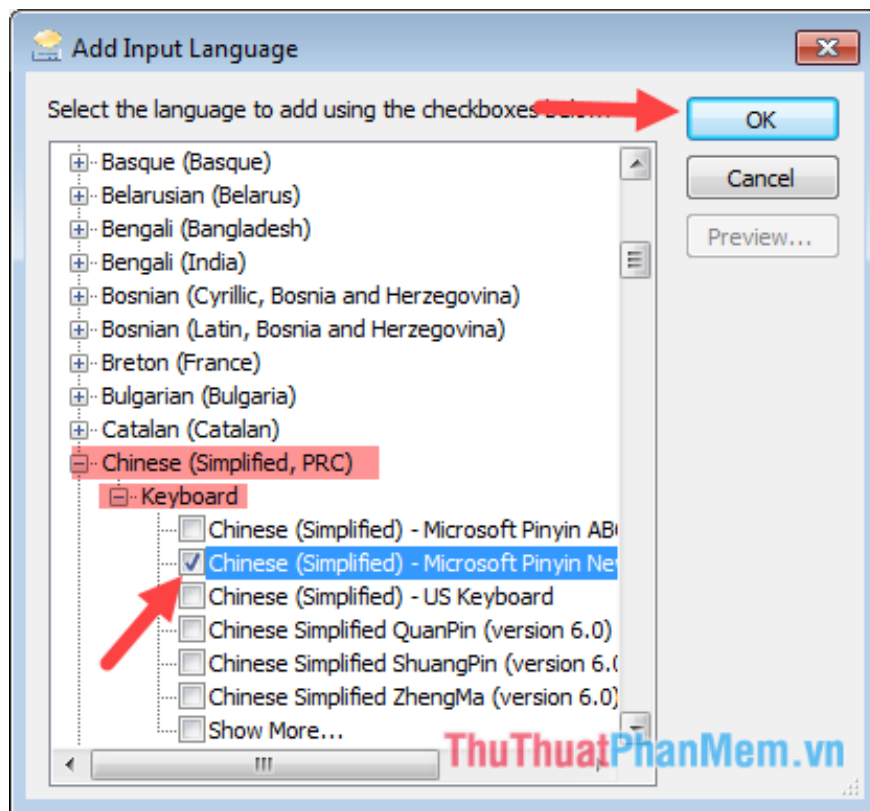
Add Input Language

Select the language to add using the checkboxes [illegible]

OK

Cancel

Preview...

Basque (Basque)
Belarusian (Belarus)
Bengali (Bangladesh)
Bengali (India)
Bosnian (Cyrillic, Bosnia and Herzegovina)
Bosnian (Latin, Bosnia and Herzegovina)
Breton (France)
Bulgarian (Bulgaria)
Catalan (Catalan)
Chinese (Simplified, PRC)
Keyboard
Chinese (Simplified) - Microsoft Pinyin AB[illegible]
Chinese (Simplified) - Microsoft Pinyin Ne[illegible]
Chinese (Simplified) - US Keyboard
Chinese Simplified QuanPin (version 6.0)
Chinese Simplified ShuangPin (version 6.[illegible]
Chinese Simplified ZhengMa (version 6.0)
Show More...

ThuThuatPhanMem.vn